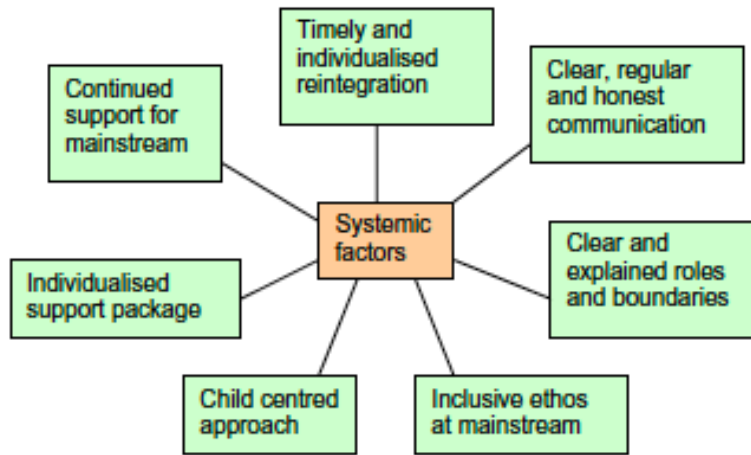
Timely and individualised reintegration

Continued support for mainstream

Clear, regular and honest communication

Systemic factors

Clear and explained roles and boundaries

Individualised support package

Child centred approach

Inclusive ethos at mainstream